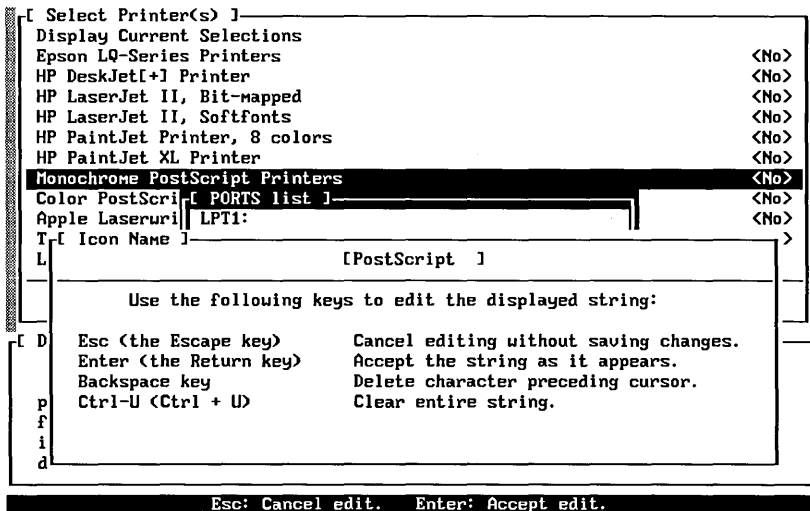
[ Select Printer(s) ]
Display Current Selections
Epson LQ-Series Printers <No>
HP DeskJet[+] Printer <No>
HP LaserJet II, Bit-mapped <No>
HP LaserJet II, Softfonts <No>
HP PaintJet Printer, 8 colors <No>
HP PaintJet XL Printer <No>
Monochrome PostScript Printers <No>
Color PostScri [ PORTS list ] <No>
Apple Laserwri LPT1: <No>
T [ Icon Name ] >
L

[PostScript ]

Use the following keys to edit the displayed string:

Esc (the Escape key) Cancel editing without saving changes.
Enter (the Return key) Accept the string as it appears.
Backspace key Delete character preceding cursor.
Ctrl-U (Ctrl + U) Clear entire string.

[ D
p
f
i
d

Esc: Cancel edit. Enter: Accept edit.